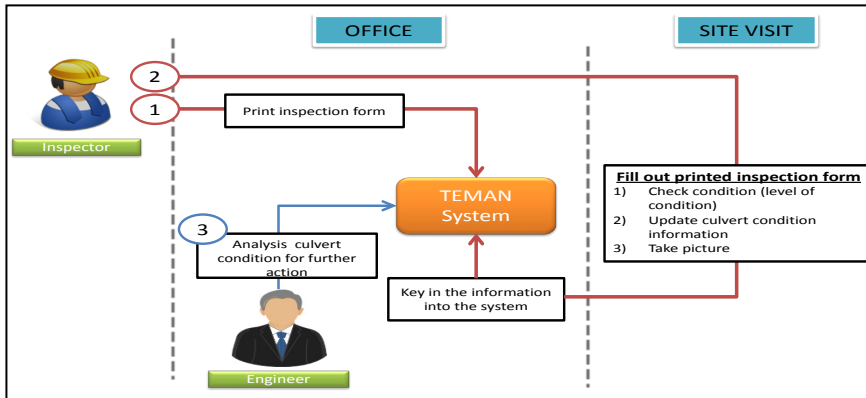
OFFICE

SITE VISIT

2

1

Print inspection form

Inspector

TEMAN System

Fill out printed inspection form
1) Check condition (level of condition)
2) Update culvert condition information
3) Take picture

3

Analysis culvert condition for further action

Key in the information into the system

Engineer